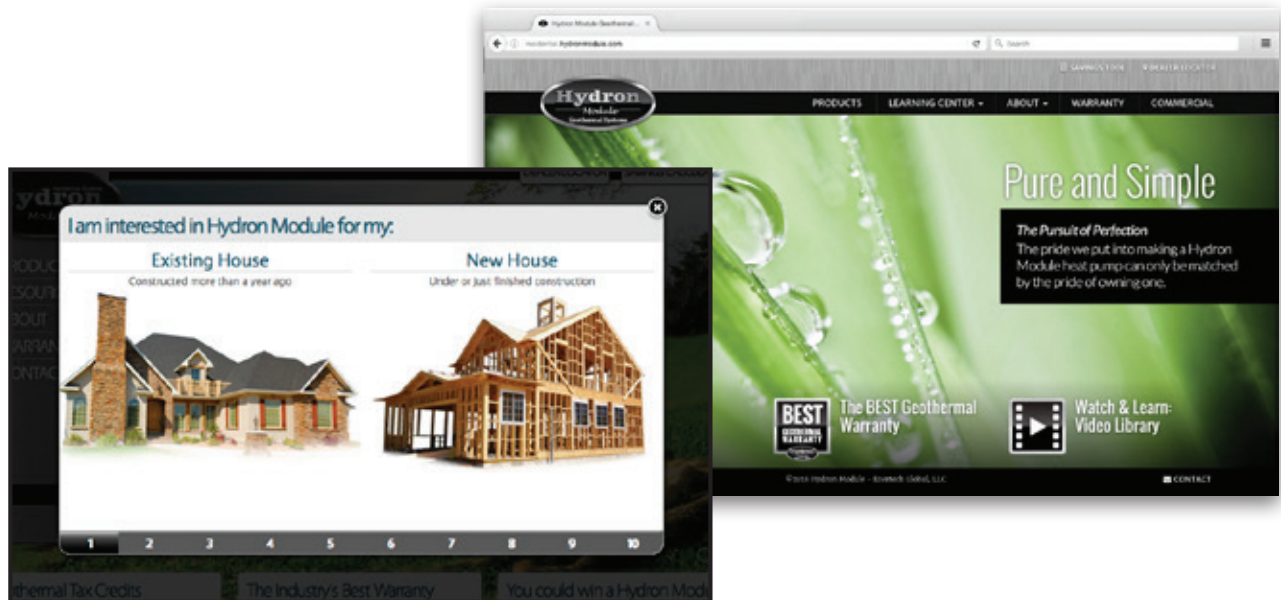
Hydron Module Geothermal... ×

hydronhydron.hydronmodule.com

Search

SAVINGS TOOL   DEALER LOCATOR

Hydron Module

PRODUCTS   LEARNING CENTER ▾   ABOUT ▾   WARRANTY   COMMERCIAL

Pure and Simple

The Pursuit of Perfection
The pride we put into making a Hydron Module heat pump can only be matched by the pride of owning one.

BEST GEOTHERMAL WARRANTY

The BEST Geothermal Warranty

Watch & Learn: Video Library

©2015 Hydron Module - Enertech Global, LLC

CONTACT

ydron

RODUC
ESOUR
BOUT
ARRAN
ONTAC

I am interested in Hydron Module for my:

Existing House
Constructed more than a year ago

New House
Under or just finished construction

1 2 3 4 5 6 7 8 9 10

thermal Tax Credits   The Industry's Best Warranty   You could win a Hydron Mod